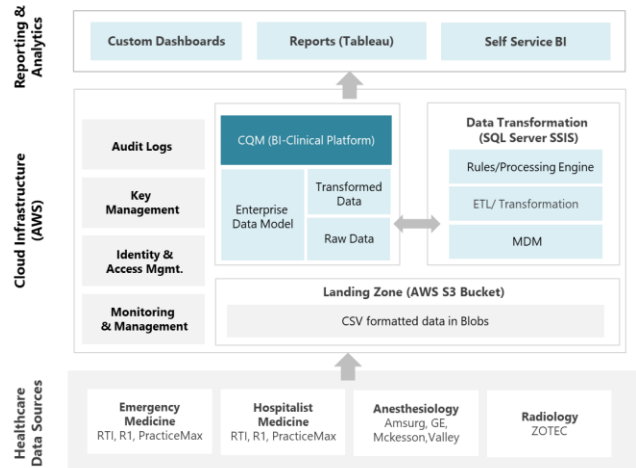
Reporting & Analytics

Custom Dashboards

Reports (Tableau)

Self Service BI

Cloud Infrastructure (AWS)

Audit Logs

Key Management

Identity & Access Mgmt.

Monitoring & Management

CQM (BI-Clinical Platform)

Enterprise Data Model

Transformed Data

Raw Data

Data Transformation (SQL Server SSIS)

Rules/Processing Engine

ETL/ Transformation

MDM

Landing Zone (AWS S3 Bucket)

CSV formatted data in Blobs

Healthcare Data Sources

Emergency Medicine
RTI, R1, PracticeMax

Hospitalist Medicine
RTI, R1, PracticeMax

Anesthesiology
Amsurg, GE, Mckesson,Valley

Radiology
ZOTEC